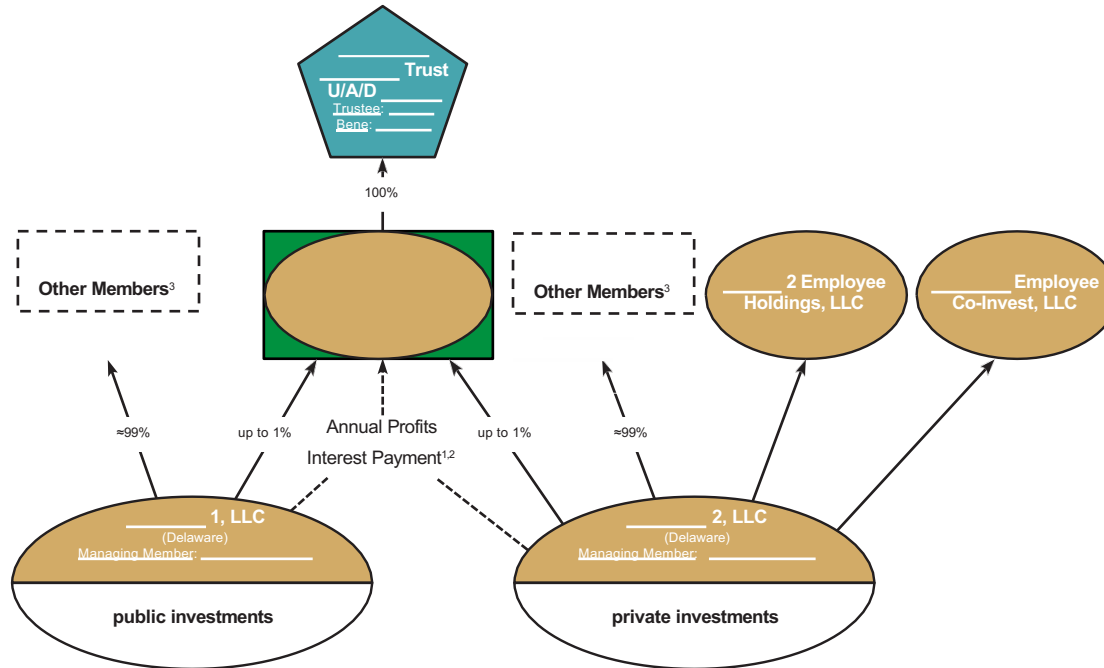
_________ Trust
U/A/D _______
Trustee: _______
Bene: _______

100%

Other Members$^3$

Other Members$^3$

______ 2 Employee Holdings, LLC

_______ Employee Co-Invest, LLC

≈99%

up to 1%

Annual Profits

Interest Payment$^{1,2}$

up to 1%

≈99%

_______ 1, LLC
(Delaware)
Managing Member: ___________

public investments

_______ 2, LLC
(Delaware)
Managing Member: ___________

private investments